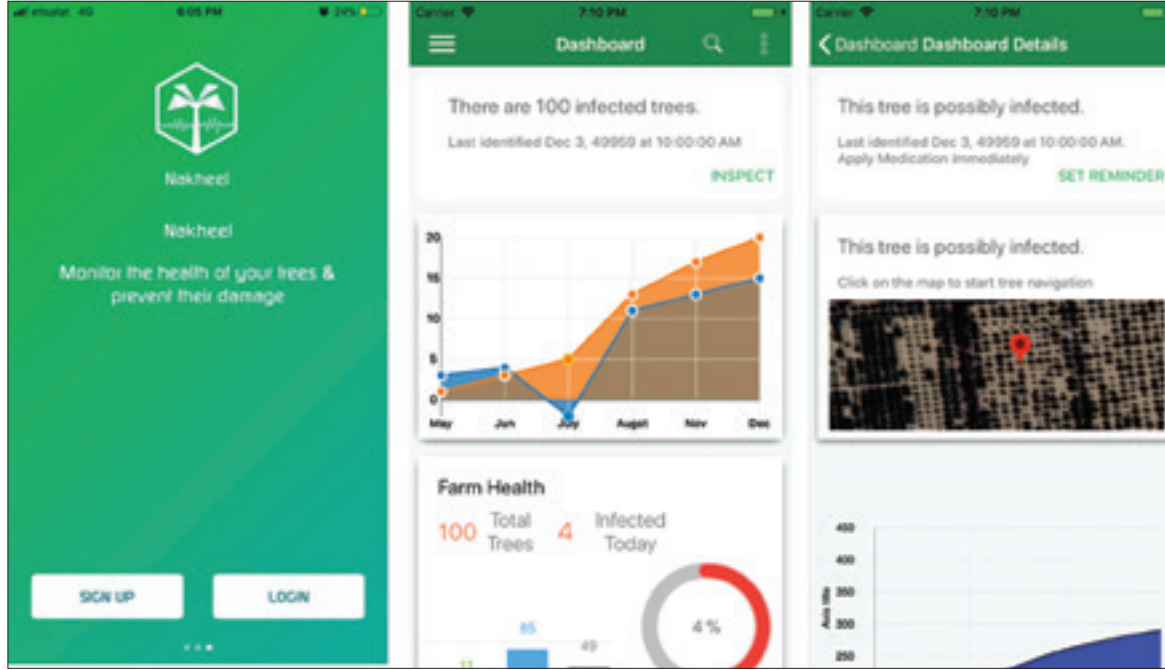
etisalat 4G 6:05 PM 24%

Nakheel

Nakheel

Monitor the health of your trees & prevent their damage

SIGN UP

LOGIN

Carrier 7:10 PM

Dashboard

There are 100 infected trees.

Last identified Dec 3, 49950 at 10:00:00 AM

INSPECT

20
15
10
5
0

May
Jun
July
August
Nov
Dec

Farm Health

100 Total Trees

4 Infected Today

85
49
11

4 %

Carrier 7:10 PM

Dashboard Dashboard Details

This tree is possibly infected.

Last identified Dec 3, 49959 at 10:00:00 AM. Apply Medication immediately

SET REMINDER

This tree is possibly infected.

Click on the map to start tree navigation

450
400
350
300
250

Axis title